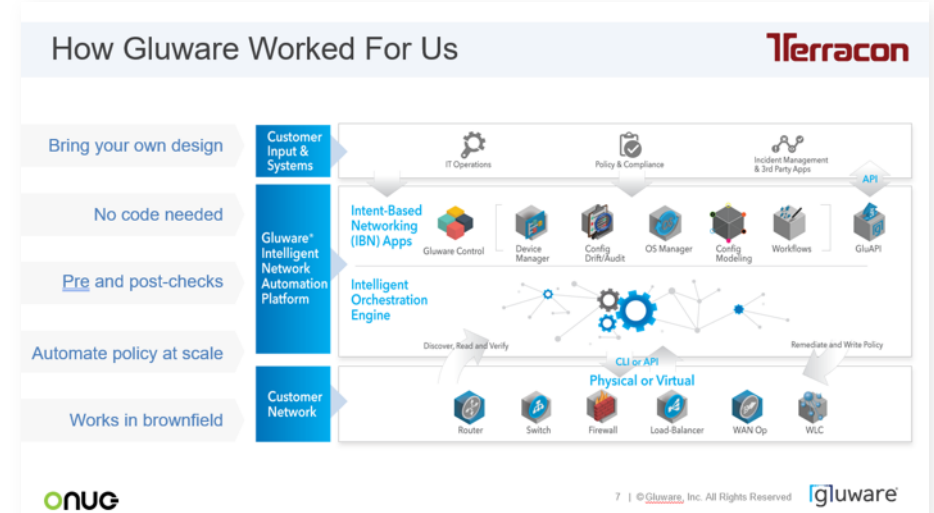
How Gluware Worked For Us

Terracon

Bring your own design

No code needed

Pre and post-checks

Automate policy at scale

Works in brownfield

Customer Input & Systems

IT Operations

Policy & Compliance

Incident Management & 3rd Party Apps

API

Gluware® Intelligent Network Automation Platform

Intent-Based Networking (IBN) Apps

Gluware Control

Device Manager

Config Drift/Audit

OS Manager

Config Modeling

Workflows

GluAPI

Intelligent Orchestration Engine

Discover, Read and Verify

Remediate and Write Policy

CLI or API

Customer Network

Physical or Virtual

Router

Switch

Firewall

Load-Balancer

WAN Op

WLC

ONUG

7 | ©Gluware, Inc. All Rights Reserved

gluware